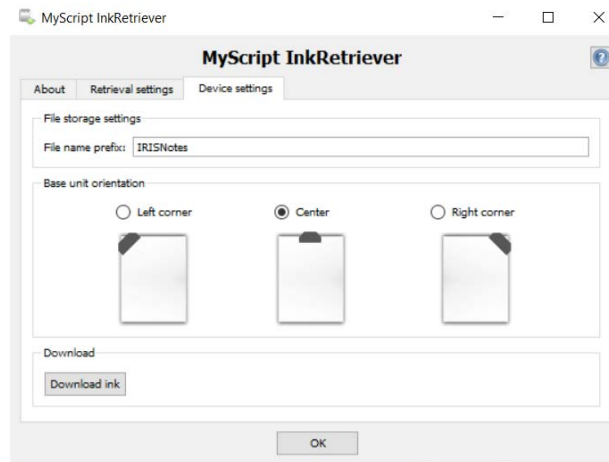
MyScript InkRetriever

MyScript InkRetriever

About | Retrieval settings | Device settings

File storage settings

File name prefix: IRISNotes

Base unit orientation

Left corner

Center

Right corner

Download

Download ink

OK